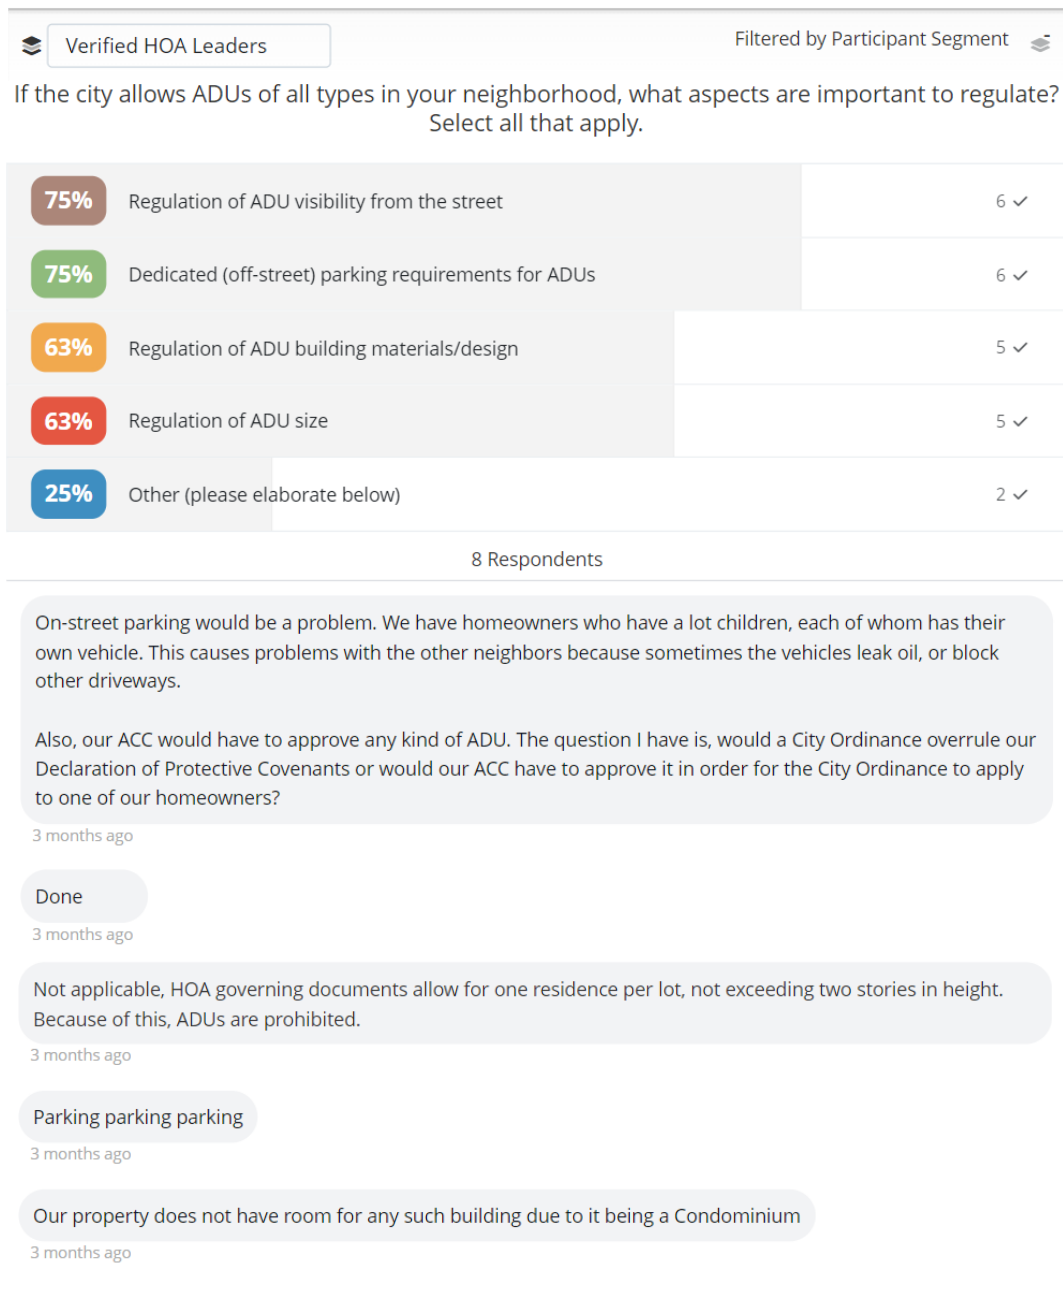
Verified HOA Leaders

Filtered by Participant Segment

If the city allows ADUs of all types in your neighborhood, what aspects are important to regulate? Select all that apply.

75% Regulation of ADU visibility from the street 6 ✓

75% Dedicated (off-street) parking requirements for ADUs 6 ✓

63% Regulation of ADU building materials/design 5 ✓

63% Regulation of ADU size 5 ✓

25% Other (please elaborate below) 2 ✓

8 Respondents

On-street parking would be a problem. We have homeowners who have a lot children, each of whom has their own vehicle. This causes problems with the other neighbors because sometimes the vehicles leak oil, or block other driveways.

Also, our ACC would have to approve any kind of ADU. The question I have is, would a City Ordinance overrule our Declaration of Protective Covenants or would our ACC have to approve it in order for the City Ordinance to apply to one of our homeowners?

3 months ago

Done

3 months ago

Not applicable, HOA governing documents allow for one residence per lot, not exceeding two stories in height. Because of this, ADUs are prohibited.

3 months ago

Parking parking parking

3 months ago

Our property does not have room for any such building due to it being a Condominium

3 months ago